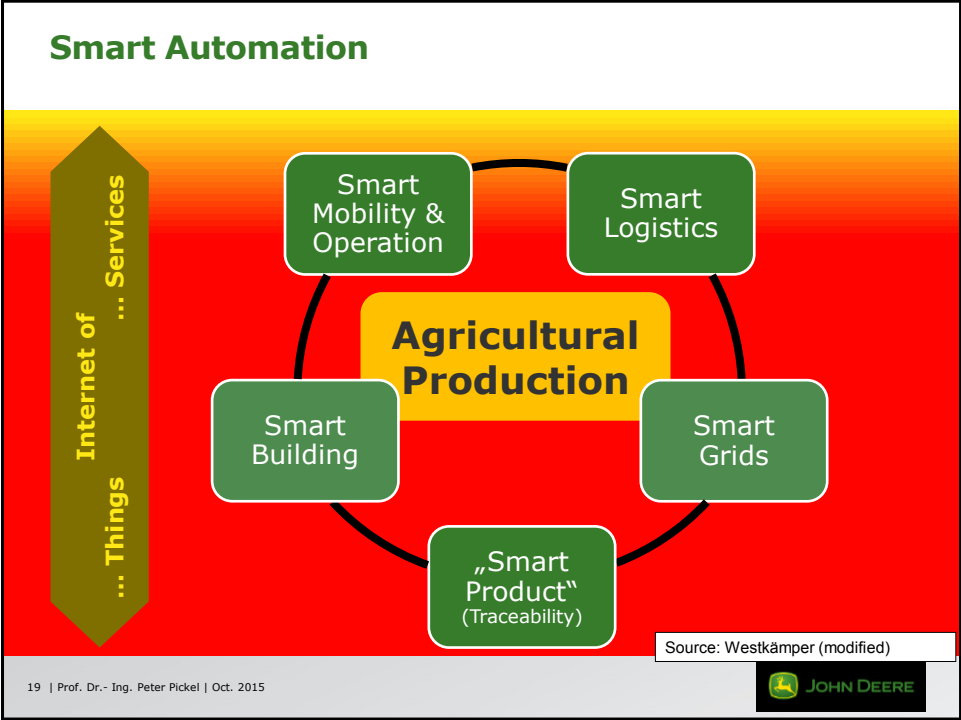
Smart Automation

Internet of ... Services
... Things

Smart Mobility & Operation

Smart Logistics

Agricultural Production

Smart Building

Smart Grids

„Smart Product“ (Traceability)

Source: Westkämper (modified)

19 | Prof. Dr.- Ing. Peter Pickel | Oct. 2015

JOHN DEERE